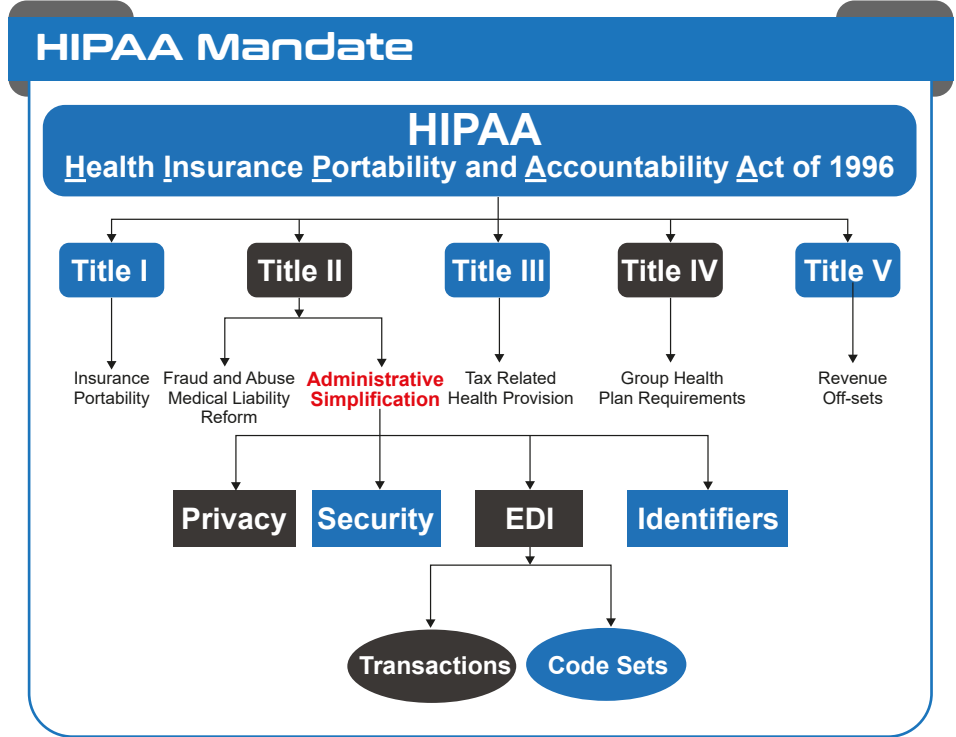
HIPAA Mandate

HIPAA
Health Insurance Portability and Accountability Act of 1996

Title I

Title II

Title III

Title IV

Title V

Insurance Portability

Fraud and Abuse Medical Liability Reform

Administrative Simplification

Tax Related Health Provision

Group Health Plan Requirements

Revenue Off-sets

Privacy

Security

EDI

Identifiers

Transactions

Code Sets